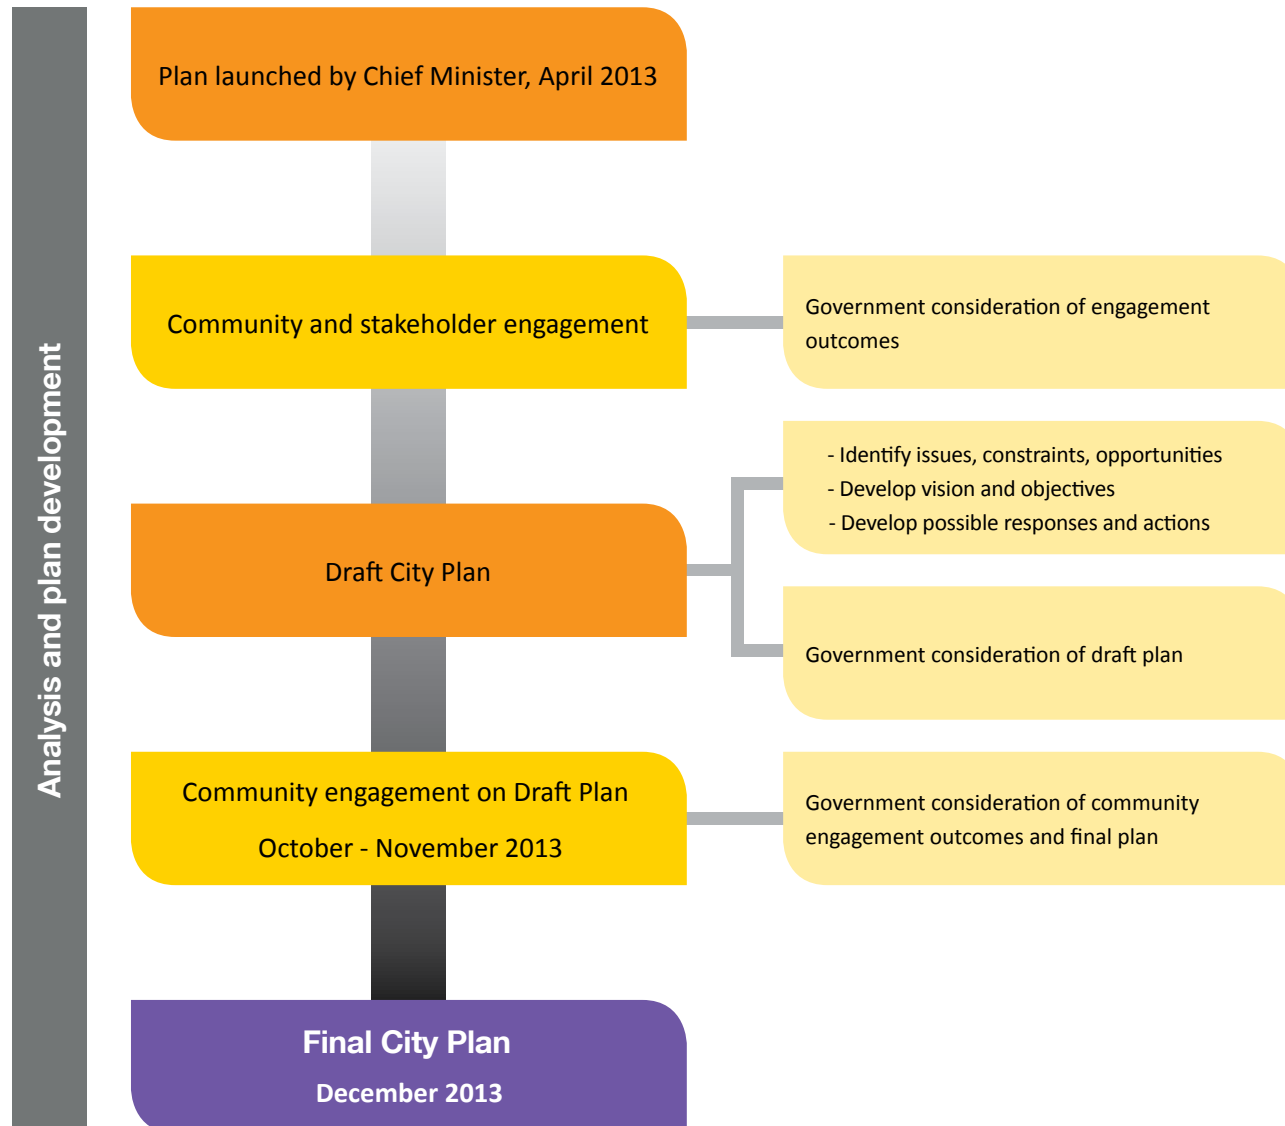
Analysis and plan development

Plan launched by Chief Minister, April 2013

Community and stakeholder engagement

Government consideration of engagement outcomes

- Identify issues, constraints, opportunities
- Develop vision and objectives
- Develop possible responses and actions

Draft City Plan

Government consideration of draft plan

Community engagement on Draft Plan
October - November 2013

Government consideration of community engagement outcomes and final plan

Final City Plan
December 2013